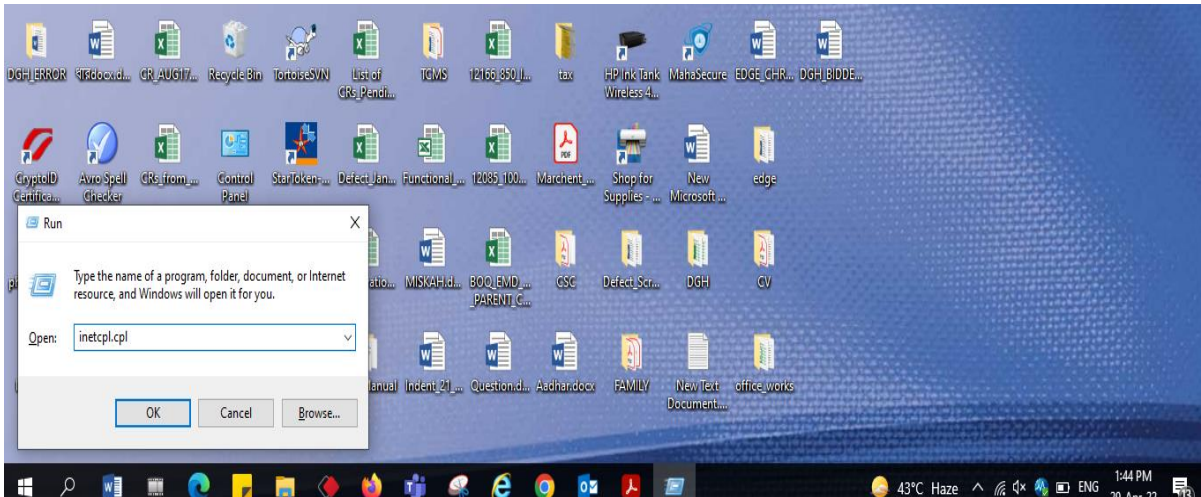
DGH_ERROR বাংলdocx.d... GR_AUG17... Recycle Bin TortoiseSVN List of CRs_Pendi... TGMS 12166_850_l... tax HP Ink Tank Wireless 4... MahaSecure EDGE_CHR... DGH_BIDDE...

CryptoID Certifica... Avro Spell Checker CRs_from_... Control Panel StarToken-... Defect_Jan... Functional_... 12085_100... Marchent_... Shop for Supplies - ... New Microsoft ... edge

pl atio... MISKAH.d... BOQ_EMD_..._PARENT_C... CSC Defect_Scr... DGH CV

lanual Indent_21_... Question.d... Aadhar.docx FAMILY New Text Document... office_works

Run

X

Type the name of a program, folder, document, or Internet resource, and Windows will open it for you.

Open: inetcpl.cpl

OK Cancel Browse...

43°C Haze ENG 1:44 PM 20-Apr-22